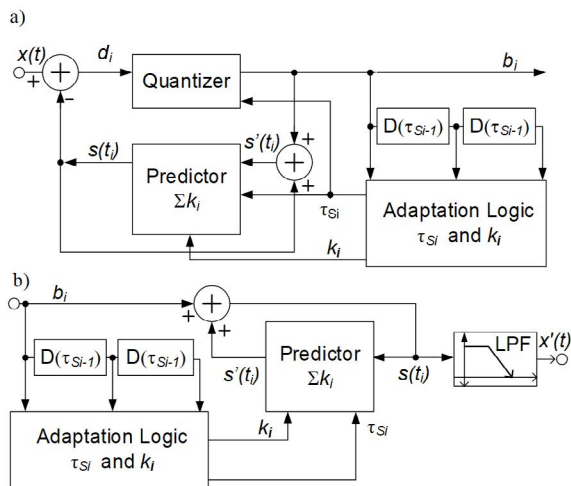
a)

$x(t)$ + - $d_i$ Quantizer $b_i$

$s(t_i)$ $s'(t_i)$ + +

Predictor $\Sigma k_i$

$D(\tau_{Si-1})$ $D(\tau_{Si-1})$

$\tau_{Si}$

Adaptation Logic $\tau_{Si}$ and $k_i$

$k_i$

b)

$b_i$ + +

$D(\tau_{Si-1})$ $D(\tau_{Si-1})$

Predictor $\Sigma k_i$

$s'(t_i)$ $s(t_i)$

LPF $x'(t)$

Adaptation Logic $\tau_{Si}$ and $k_i$

$k_i$ $\tau_{Si}$